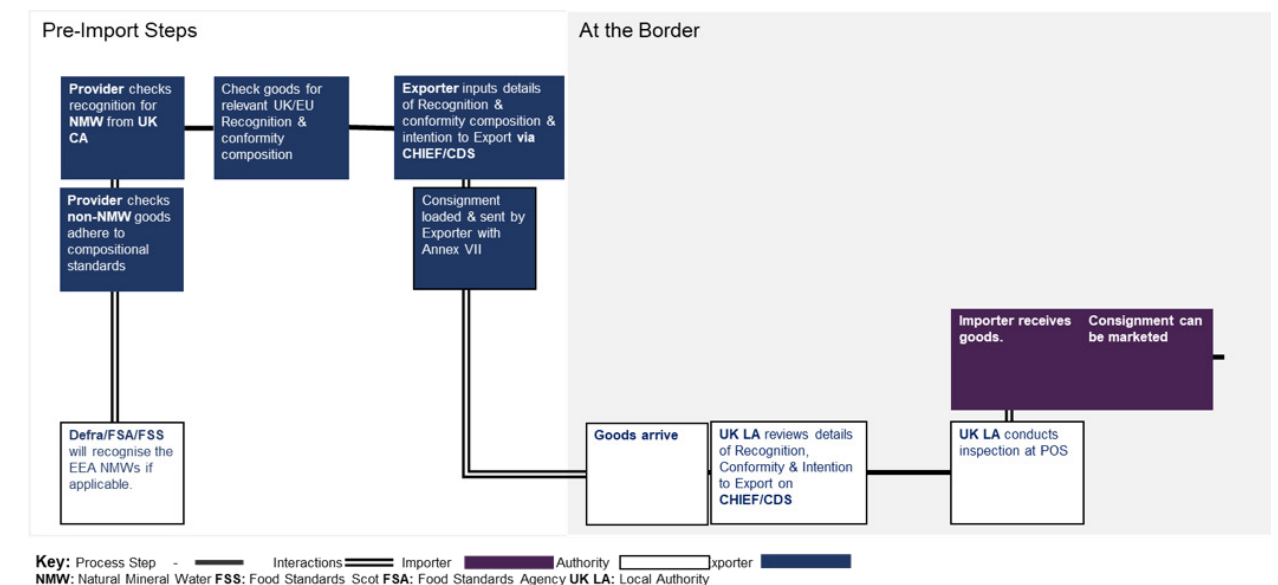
Pre-Import Steps

At the Border

**Provider** checks recognition for **NMW** from **UK CA**

Check goods for relevant UK/EU Recognition & conformity composition

**Exporter** inputs details of Recognition & conformity composition & intention to Export **via CHIEF/CDS**

**Provider** checks **non-NMW** goods adhere to compositional standards

Consignment loaded & sent by Exporter with Annex VII

**Importer receives goods.**

**Consignment can be marketed**

**Defra/FSA/FSS** will recognise the EEA NMWs if applicable.

**Goods arrive**

**UK LA** reviews details of Recognition, Conformity & Intention to Export on **CHIEF/CDS**

**UK LA** conducts inspection at POS

**Key:** Process Step - Interactions Importer Authority xporter
**NMW:** Natural Mineral Water **FSS:** Food Standards Scot **FSA:** Food Standards Agency **UK LA:** Local Authority